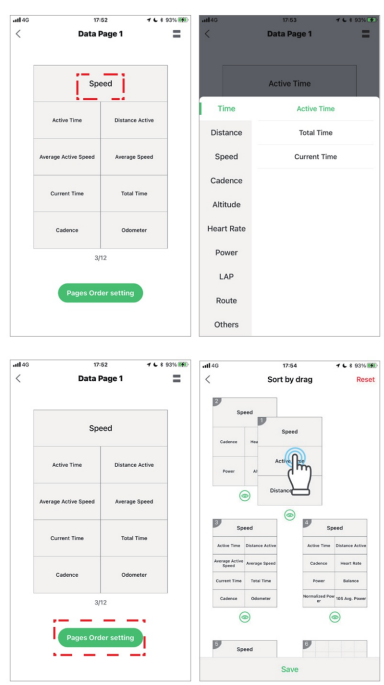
4G 17:52 93%
Data Page 1
Speed
Active Time
Distance Active
Average Active Speed
Average Speed
Current Time
Total Time
Cadence
Odometer
3/12
Pages Order setting

4G 17:53 93%
Data Page 1
Active Time
Time
Active Time
Distance
Total Time
Speed
Current Time
Cadence
Altitude
Heart Rate
Power
LAP
Route
Others

4G 17:53 93%
Data Page 1
Speed
Active Time
Distance Active
Average Active Speed
Average Speed
Current Time
Total Time
Cadence
Odometer
3/12
Pages Order setting

4G 17:54 93%
Sort by drag
Reset
2
Speed
Cadence
Hea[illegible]
Power
Alt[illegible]
3
Speed
Active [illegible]
Distance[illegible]
3
Speed
Active Time
Distance Active
Average Active Speed
Average Speed
Current Time
Total Time
Cadence
Odometer
4
Speed
Active Time
Distance Active
Cadence
Heart Rate
Power
Balance
Normalized Power
10S Avg. Power
5
Speed
6
Save